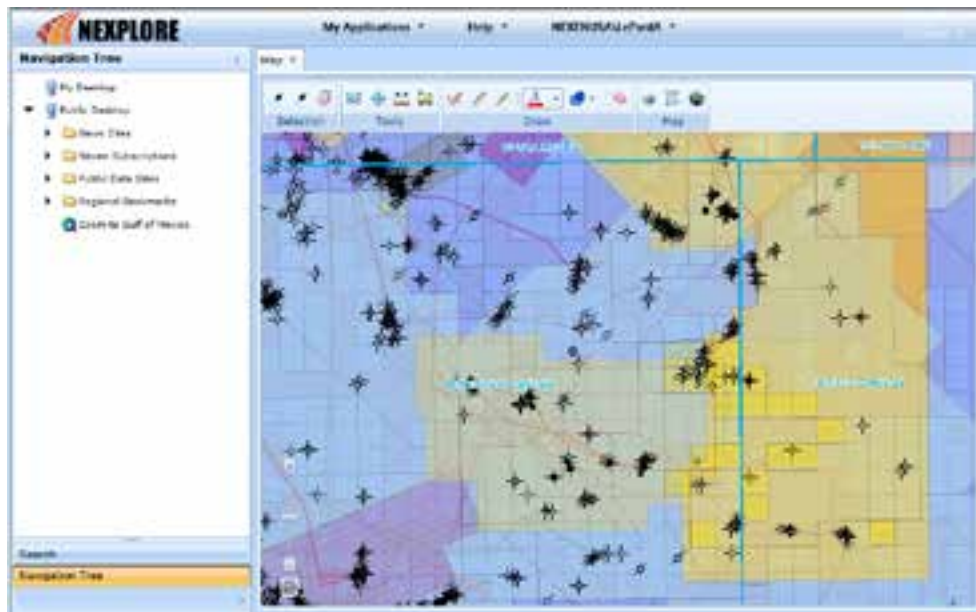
NEXPLORE

My Applications ▾ Help ▾ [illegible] ▾

Navigation Tree

My Desktop
Public Desktop
News Sites
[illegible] Subscriptions
Public Data Sites
Regional Bookmarks
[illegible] Gulf of Mexico

Map ×

Selection Tools Draw Map

Search
Navigation Tree